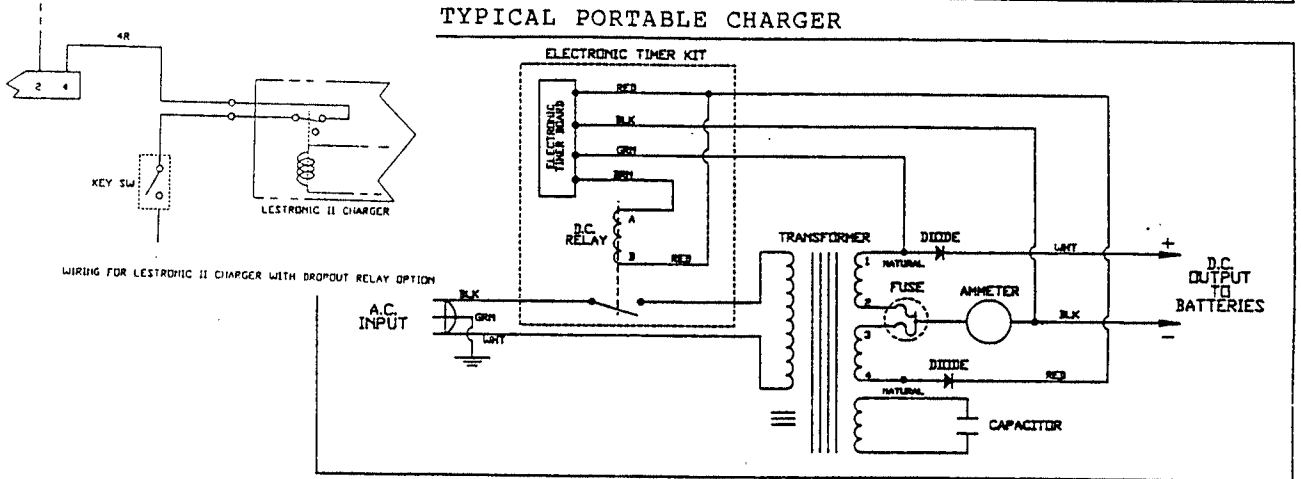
TYPICAL PORTABLE CHARGER

4R

2 4

KEY SW

LESTRONIC II CHARGER

WIRING FOR LESTRONIC II CHARGER WITH DROPOUT RELAY OPTION

ELECTRONIC TIMER KIT

ELECTRONIC TIMER BOARD

RED

BLK

GRN

BRN

D.C. RELAY

A

B

RED

TRANSFORMER

DIODE

1

NATURAL

2

FUSE

AMMETER

3

4

NATURAL

DIODE

CAPACITOR

WHT

BLK

RED

+

D.C. OUTPUT TO BATTERIES

−

A.C. INPUT

BLK

GRN

WHT